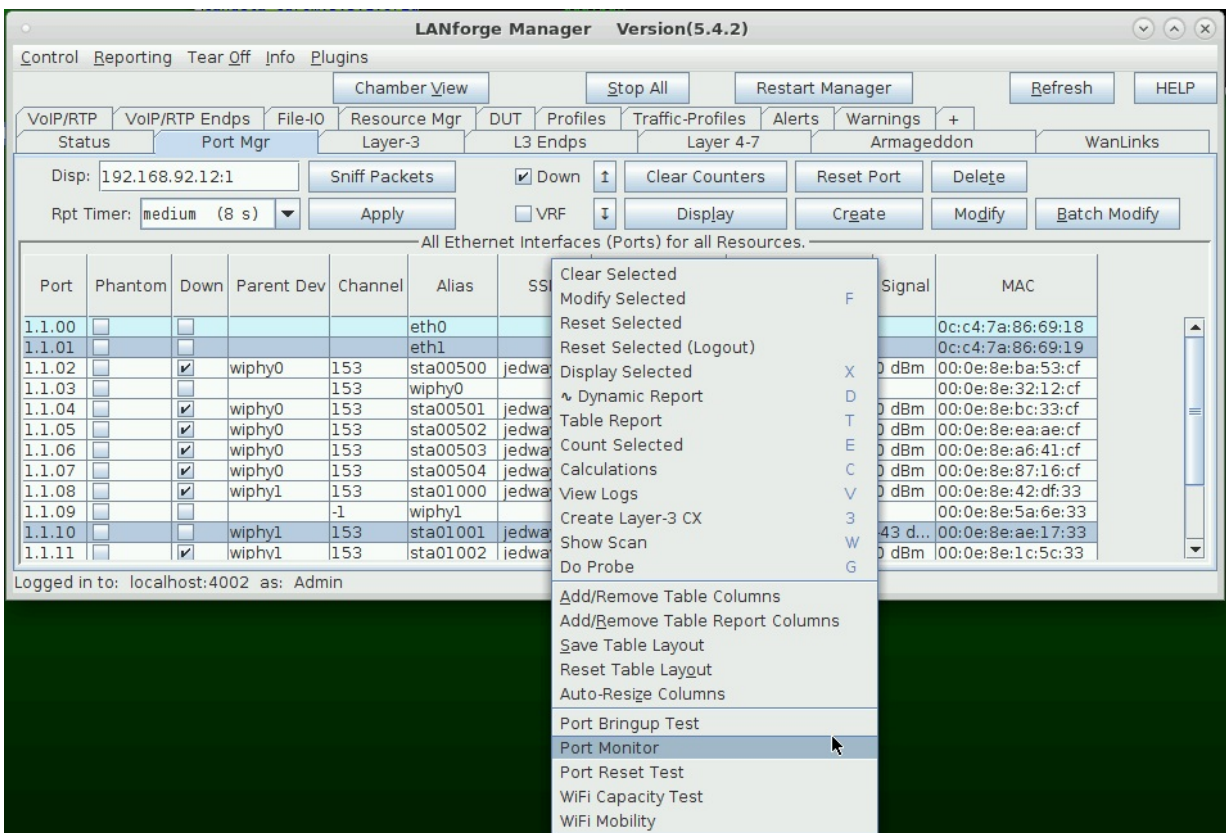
LANforge Manager Version(5.4.2)

Control Reporting Tear Off Info Plugins

Chamber View Stop All Restart Manager Refresh HELP

VoIP/RTP VoIP/RTP Endps File-IO Resource Mgr DUT Profiles Traffic-Profiles Alerts Warnings +
Status Port Mgr Layer-3 L3 Endps Layer 4-7 Armageddon WanLinks

Disp: 192.168.92.12:1 Sniff Packets Down Clear Counters Reset Port Delete

Rpt Timer: medium (8 s) Apply VRF Display Create Modify Batch Modify

All Ethernet Interfaces (Ports) for all Resources.

| Port | Phantom | Down | Parent Dev | Channel | Alias | SSI | Signal | MAC |
|---|---|---|---|---|---|---|---|---|
| 1.1.00 | | | | | eth0 | | | 0c:c4:7a:86:69:18 |
| 1.1.01 | | | | | eth1 | | | 0c:c4:7a:86:69:19 |
| 1.1.02 | | ✔ | wiphy0 | 153 | sta00500 | jedwa | ) dBm | 00:0e:8e:ba:53:cf |
| 1.1.03 | | | | 153 | wiphy0 | | | 00:0e:8e:32:12:cf |
| 1.1.04 | | ✔ | wiphy0 | 153 | sta00501 | jedwa | ) dBm | 00:0e:8e:bc:33:cf |
| 1.1.05 | | ✔ | wiphy0 | 153 | sta00502 | jedwa | ) dBm | 00:0e:8e:ea:ae:cf |
| 1.1.06 | | ✔ | wiphy0 | 153 | sta00503 | jedwa | ) dBm | 00:0e:8e:a6:41:cf |
| 1.1.07 | | ✔ | wiphy0 | 153 | sta00504 | jedwa | ) dBm | 00:0e:8e:87:16:cf |
| 1.1.08 | | ✔ | wiphy1 | 153 | sta01000 | jedwa | ) dBm | 00:0e:8e:42:df:33 |
| 1.1.09 | | | | -1 | wiphy1 | | | 00:0e:8e:5a:6e:33 |
| 1.1.10 | | | wiphy1 | 153 | sta01001 | jedwa | -43 d... | 00:0e:8e:ae:17:33 |
| 1.1.11 | | ✔ | wiphy1 | 153 | sta01002 | jedwa | ) dBm | 00:0e:8e:1c:5c:33 |

Clear Selected
Modify Selected F
Reset Selected
Reset Selected (Logout)
Display Selected X
∿ Dynamic Report D
Table Report T
Count Selected E
Calculations C
View Logs V
Create Layer-3 CX 3
Show Scan W
Do Probe G
Add/Remove Table Columns
Add/Remove Table Report Columns
Save Table Layout
Reset Table Layout
Auto-Resize Columns
Port Bringup Test
Port Monitor
Port Reset Test
WiFi Capacity Test
WiFi Mobility

Logged in to: localhost:4002 as: Admin